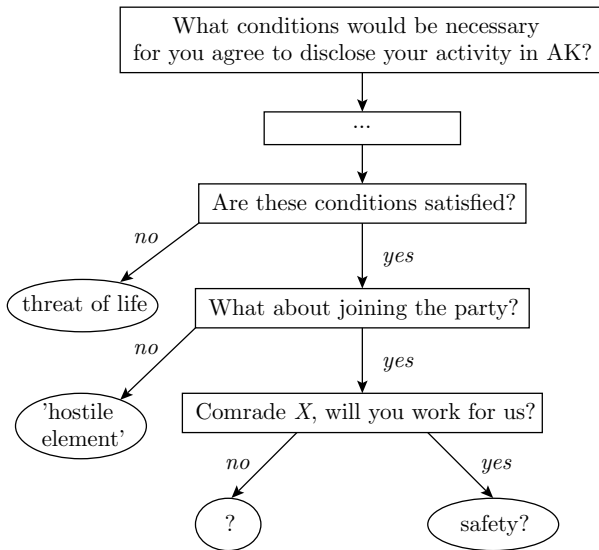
What conditions would be necessary for you agree to disclose your activity in AK?

...

Are these conditions satisfied?

no

yes

threat of life

What about joining the party?

no

yes

'hostile element'

Comrade $X$, will you work for us?

no

yes

?

safety?